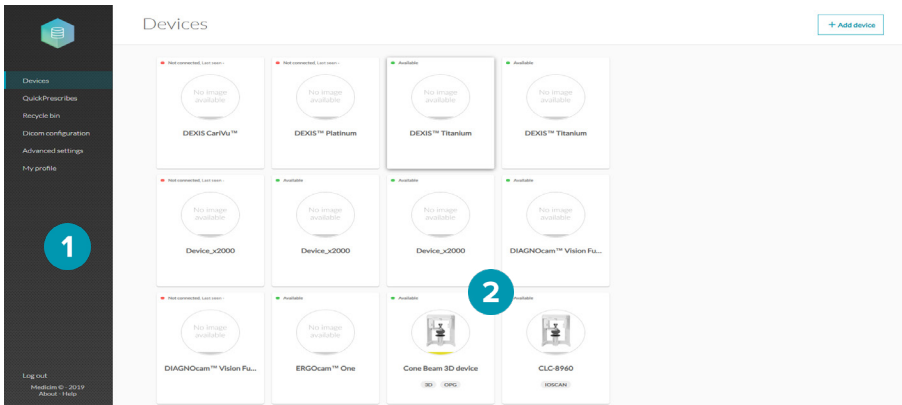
Devices

+ Add device

Devices
QuickPrescribes
Recycle bin
Dicom configuration
Advanced settings
My profile

1

Log out
Medicim © - 2019
About - Help

Not connected, Last seen -
No image available
DEXIS CariVu™

Not connected, Last seen -
No image available
DEXIS™ Platinum

Available
No image available
DEXIS™ Titanium

Available
No image available
DEXIS™ Titanium

Not connected, Last seen -
No image available
Device_x2000

Available
No image available
Device_x2000

Available
No image available
Device_x2000

Available
No image available
DIAGNOcam™ Vision Fu...

2

Not connected, Last seen -
No image available
DIAGNOcam™ Vision Fu...

Available
No image available
ERGOcam™ One

Available
Cone Beam 3D device
3D OPG

Available
CLC-8960
IOSCAN